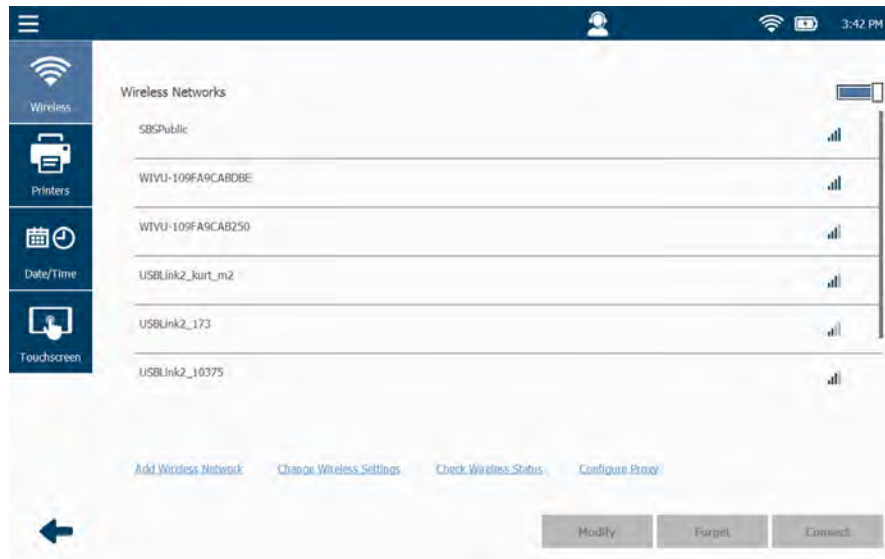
3:42 PM

Wireless

Printers

Date/Time

Touchscreen

Wireless Networks

SBSPublic

WIVU-109FA9CA8DBE

WIVU-109FA9CAB250

USBLink2_kurt_m2

USBLink2_173

USBLink2_10375

Add Wireless Network

Change Wireless Settings

Check Wireless Status

Configure Proxy

Modify

Forget

Connect